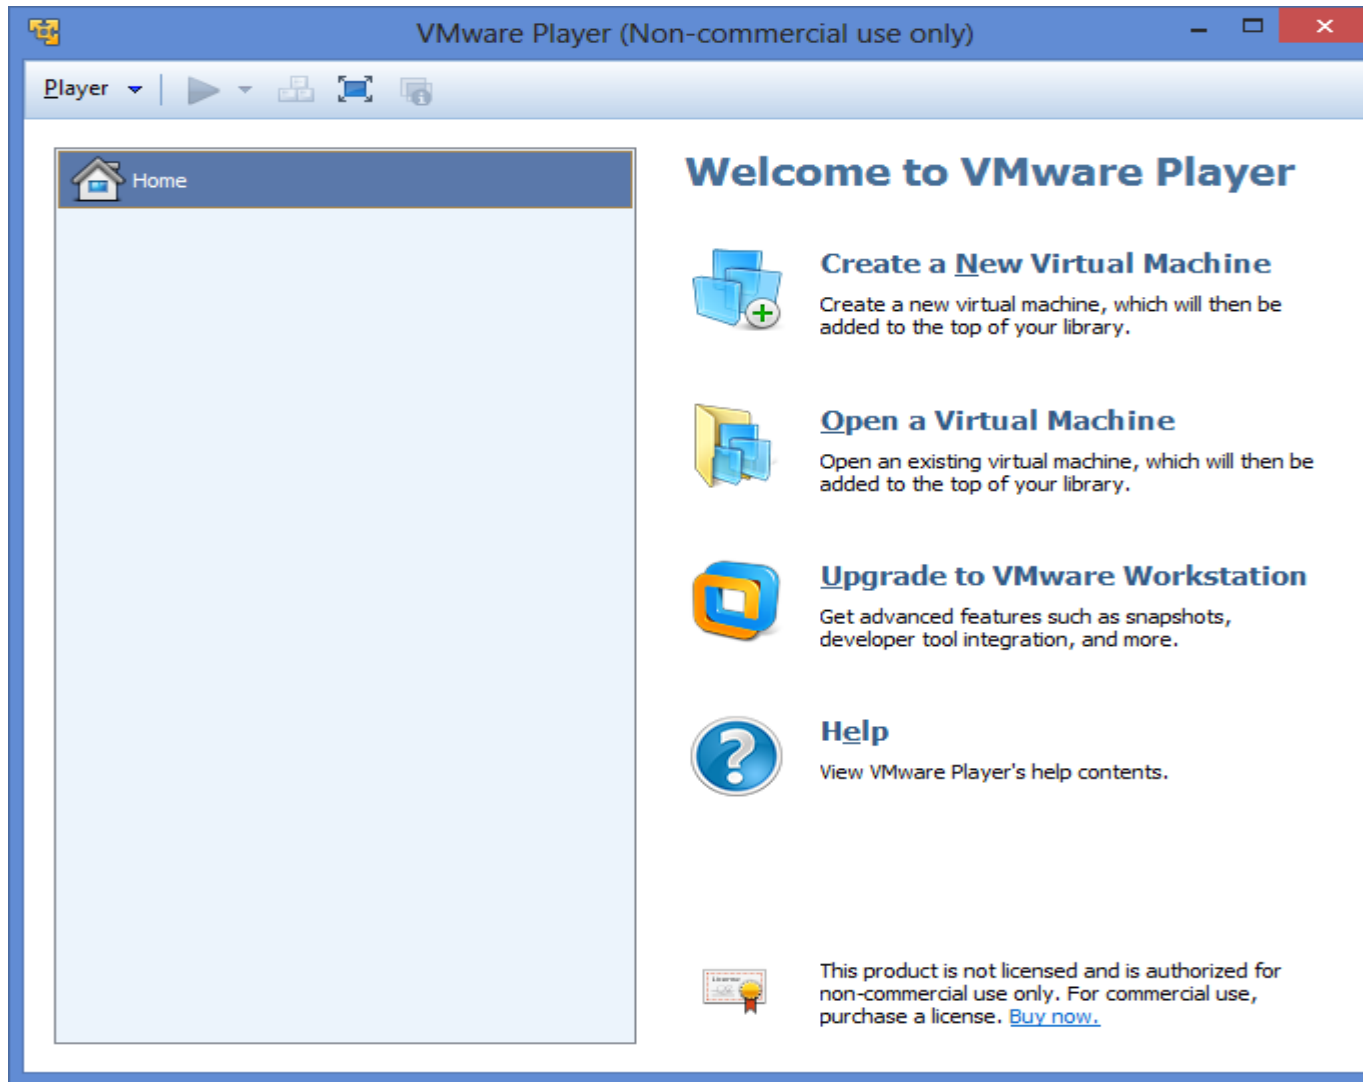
VMware Player (Non-commercial use only)

Player

Home

Welcome to VMware Player

Create a New Virtual Machine

Create a new virtual machine, which will then be added to the top of your library.

Open a Virtual Machine

Open an existing virtual machine, which will then be added to the top of your library.

Upgrade to VMware Workstation

Get advanced features such as snapshots, developer tool integration, and more.

Help

View VMware Player's help contents.

This product is not licensed and is authorized for non-commercial use only. For commercial use, purchase a license. Buy now.